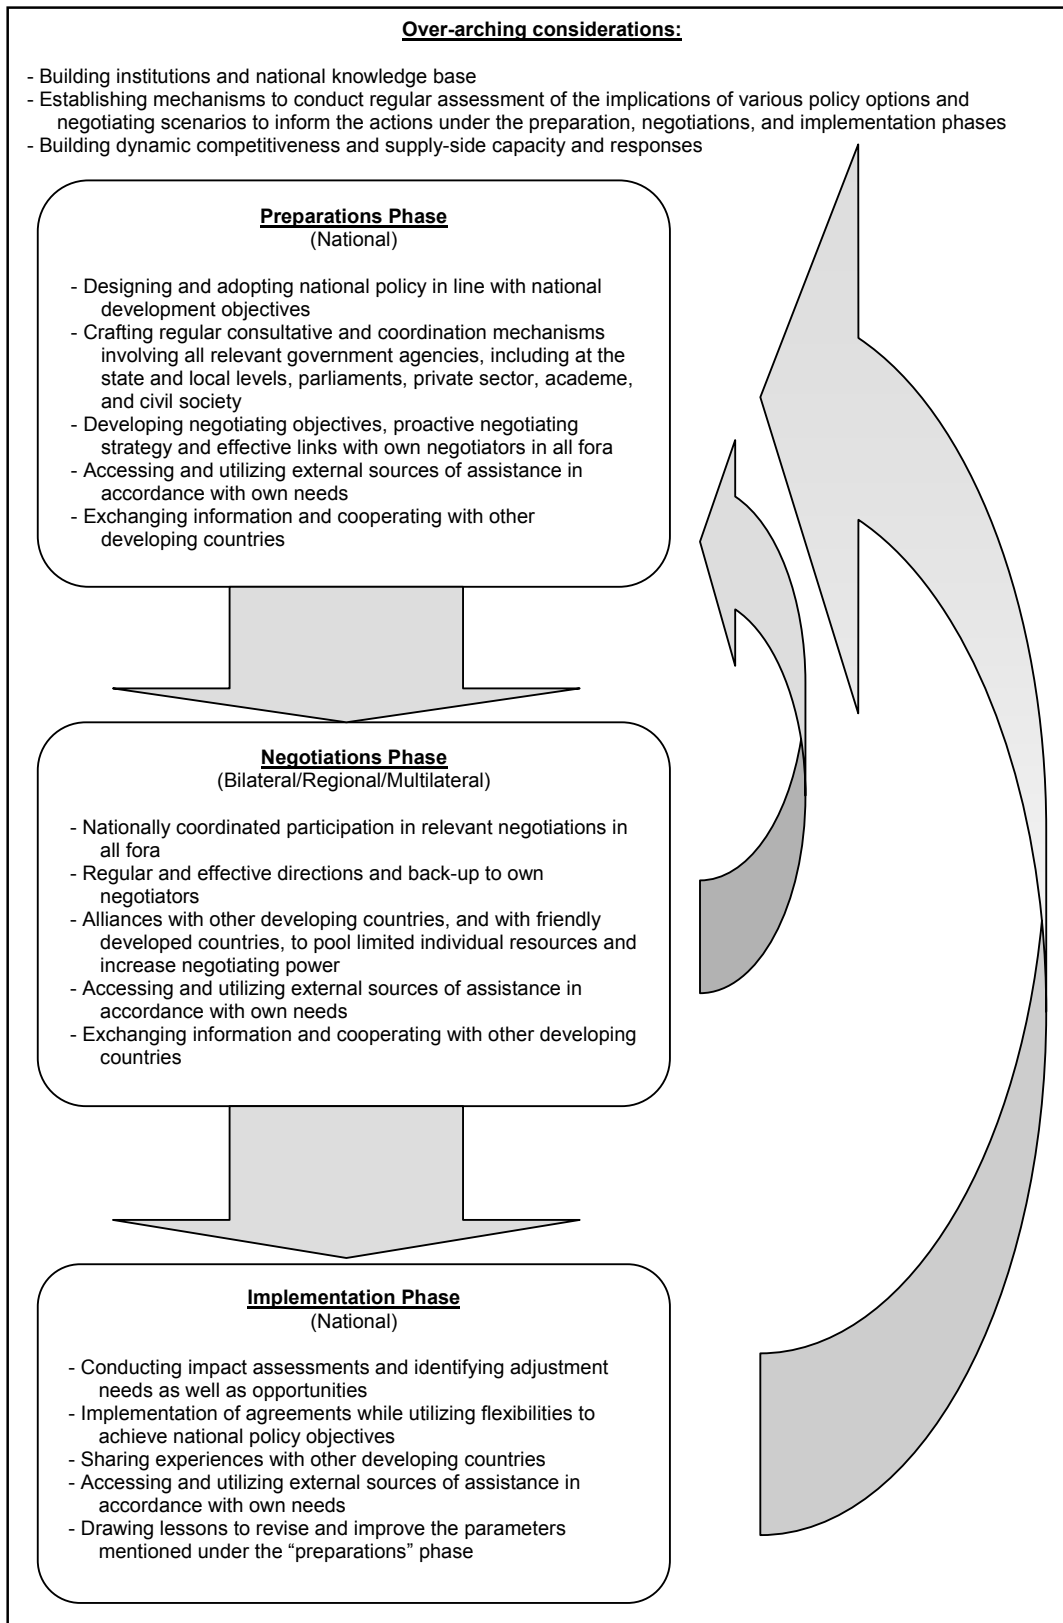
**Over-arching considerations:**

- Building institutions and national knowledge base
- Establishing mechanisms to conduct regular assessment of the implications of various policy options and negotiating scenarios to inform the actions under the preparation, negotiations, and implementation phases
- Building dynamic competitiveness and supply-side capacity and responses

**Preparations Phase**
(National)

- Designing and adopting national policy in line with national development objectives
- Crafting regular consultative and coordination mechanisms involving all relevant government agencies, including at the state and local levels, parliaments, private sector, academe, and civil society
- Developing negotiating objectives, proactive negotiating strategy and effective links with own negotiators in all fora
- Accessing and utilizing external sources of assistance in accordance with own needs
- Exchanging information and cooperating with other developing countries

**Negotiations Phase**
(Bilateral/Regional/Multilateral)

- Nationally coordinated participation in relevant negotiations in all fora
- Regular and effective directions and back-up to own negotiators
- Alliances with other developing countries, and with friendly developed countries, to pool limited individual resources and increase negotiating power
- Accessing and utilizing external sources of assistance in accordance with own needs
- Exchanging information and cooperating with other developing countries

**Implementation Phase**
(National)

- Conducting impact assessments and identifying adjustment needs as well as opportunities
- Implementation of agreements while utilizing flexibilities to achieve national policy objectives
- Sharing experiences with other developing countries
- Accessing and utilizing external sources of assistance in accordance with own needs
- Drawing lessons to revise and improve the parameters mentioned under the "preparations" phase